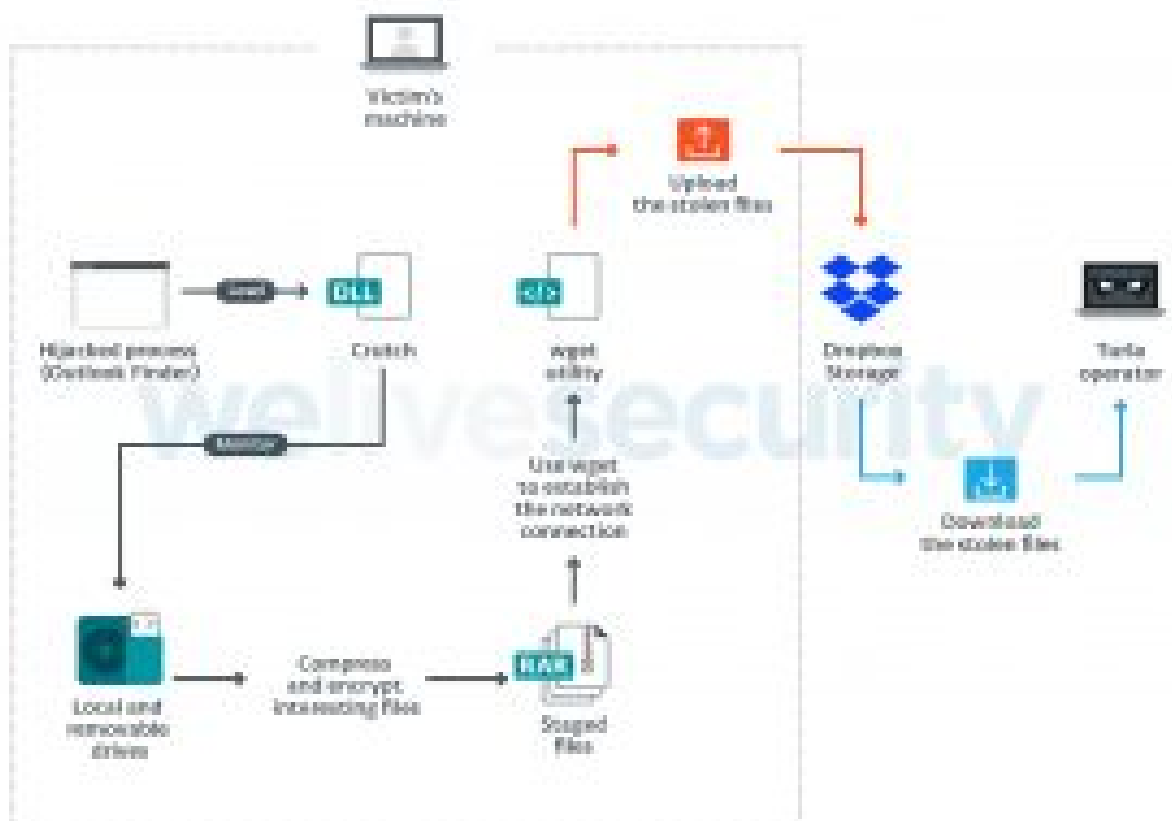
Victim's machine

Upload the stolen files

Hijacked process (Outlook Finder)

Load

DLL

Crutch

</>

wget utility

Dropbox Storage

Turla operator

Monitor

Use wget to establish the network connection

Download the stolen files

Local and removable drives

Compress and encrypt interesting files

RAR

Staged files

welivesecurity